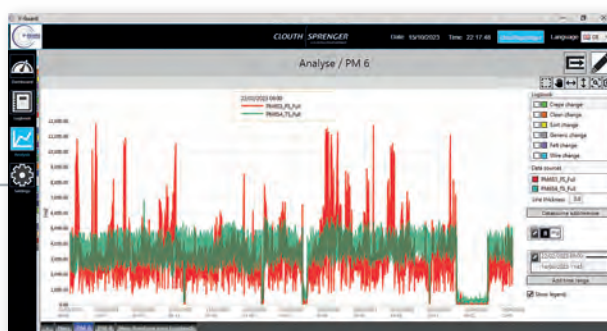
CLOUTH SPRENGER

Date: 10/10/2023 Time: 22:17:48 Language: DE

Analyse / PM 6

22/03/2023 00:00
PM4S3_FS_Full
PM4S4_TS_Full

12,000.00
11,000.00
10,000.00
9,000.00
8,000.00
7,000.00
6,000.00
5,000.00
4,000.00
3,000.00
2,000.00
1,000.00
0.00

Legende
Crepe change
Clean change
Split change
Generic change
Felt change
Wire change

Data sources
PM4S3_FS_Full
PM4S4_TS_Full

Line thickness: 2.0

Add time range

Show legend